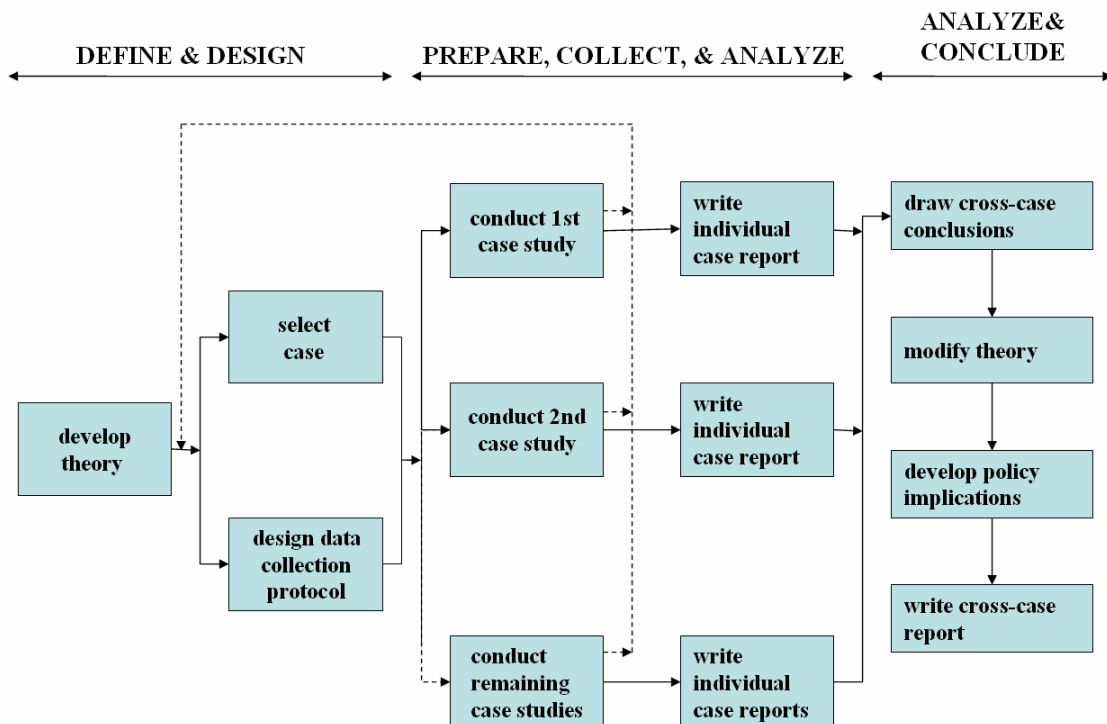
DEFINE & DESIGN

PREPARE, COLLECT, & ANALYZE

ANALYZE& CONCLUDE

develop theory

select case

design data collection protocol

conduct 1st case study

conduct 2nd case study

conduct remaining case studies

write individual case report

write individual case report

write individual case reports

draw cross-case conclusions

modify theory

develop policy implications

write cross-case report